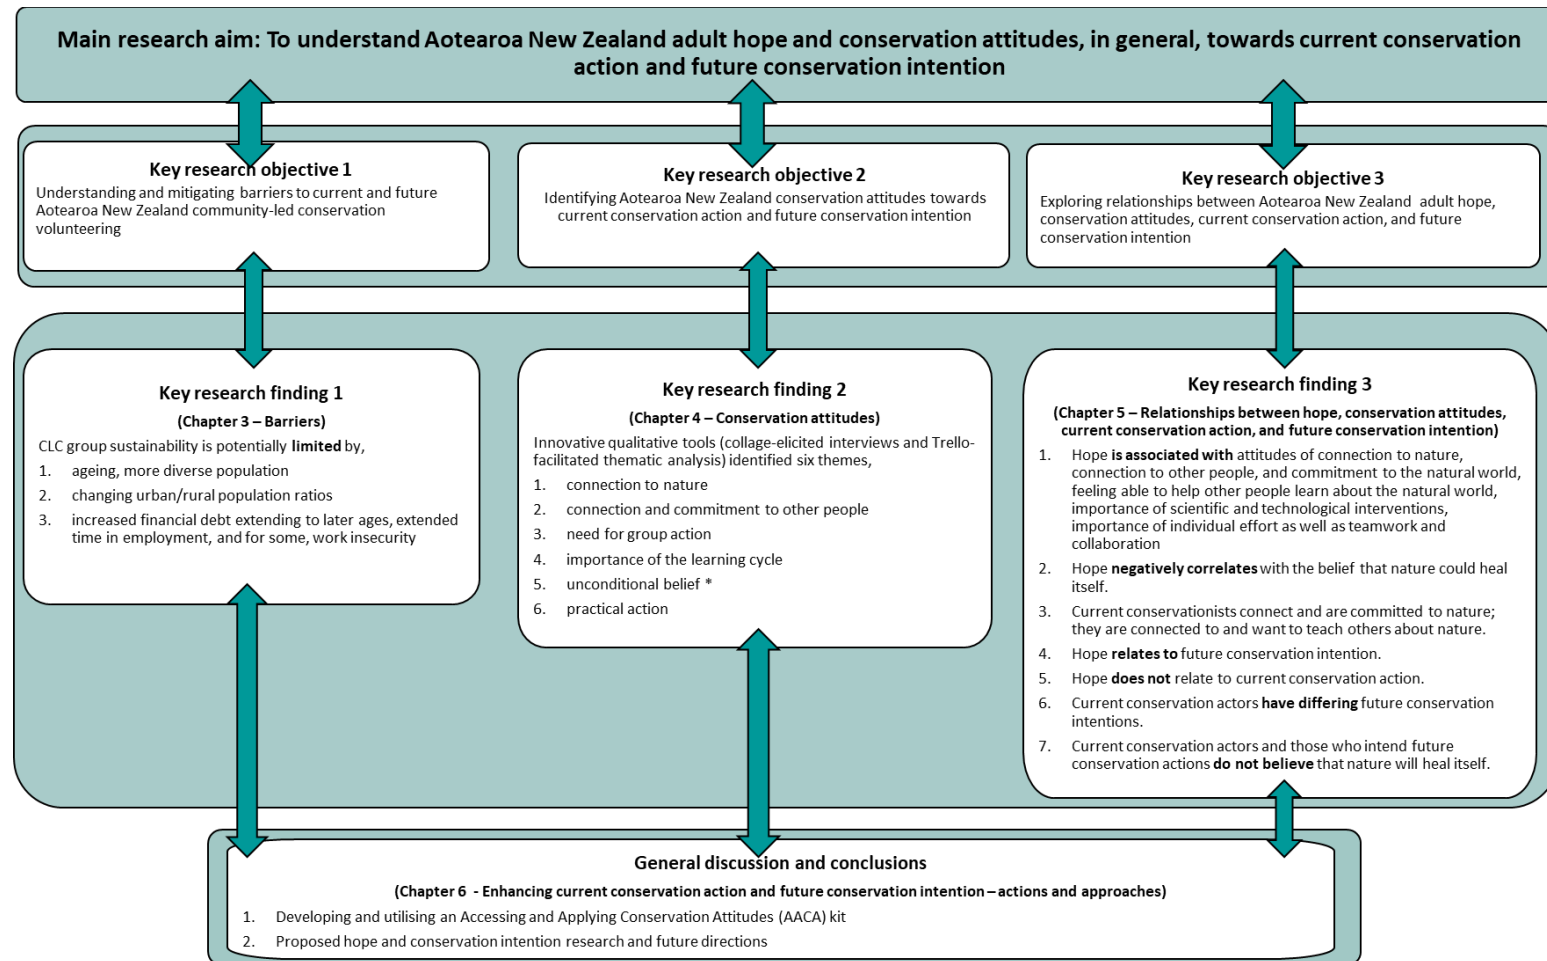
Main research aim: To understand Aotearoa New Zealand adult hope and conservation attitudes, in general, towards current conservation action and future conservation intention

Key research objective 1
Understanding and mitigating barriers to current and future Aotearoa New Zealand community-led conservation volunteering

Key research objective 2
Identifying Aotearoa New Zealand conservation attitudes towards current conservation action and future conservation intention

Key research objective 3
Exploring relationships between Aotearoa New Zealand adult hope, conservation attitudes, current conservation action, and future conservation intention

Key research finding 1
(Chapter 3 – Barriers)
CLC group sustainability is potentially limited by,
1. ageing, more diverse population
2. changing urban/rural population ratios
3. increased financial debt extending to later ages, extended time in employment, and for some, work insecurity

Key research finding 2
(Chapter 4 – Conservation attitudes)
Innovative qualitative tools (collage-elicited interviews and Trello-facilitated thematic analysis) identified six themes,
1. connection to nature
2. connection and commitment to other people
3. need for group action
4. importance of the learning cycle
5. unconditional belief *
6. practical action

Key research finding 3
(Chapter 5 – Relationships between hope, conservation attitudes, current conservation action, and future conservation intention)
1. Hope is associated with attitudes of connection to nature, connection to other people, and commitment to the natural world, feeling able to help other people learn about the natural world, importance of scientific and technological interventions, importance of individual effort as well as teamwork and collaboration
2. Hope negatively correlates with the belief that nature could heal itself.
3. Current conservationists connect and are committed to nature; they are connected to and want to teach others about nature.
4. Hope relates to future conservation intention.
5. Hope does not relate to current conservation action.
6. Current conservation actors have differing future conservation intentions.
7. Current conservation actors and those who intend future conservation actions do not believe that nature will heal itself.

General discussion and conclusions
(Chapter 6 - Enhancing current conservation action and future conservation intention – actions and approaches)
1. Developing and utilising an Accessing and Applying Conservation Attitudes (AACA) kit
2. Proposed hope and conservation intention research and future directions